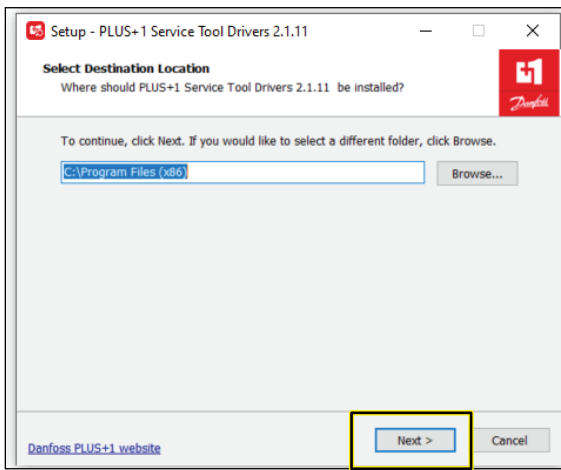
Setup - PLUS+1 Service Tool Drivers 2.1.11

Select Destination Location

Where should PLUS+1 Service Tool Drivers 2.1.11 be installed?

Danfoss

To continue, click Next. If you would like to select a different folder, click Browse.

C:\Program Files (x86)

Browse...

Danfoss PLUS+1 website

Next >

Cancel